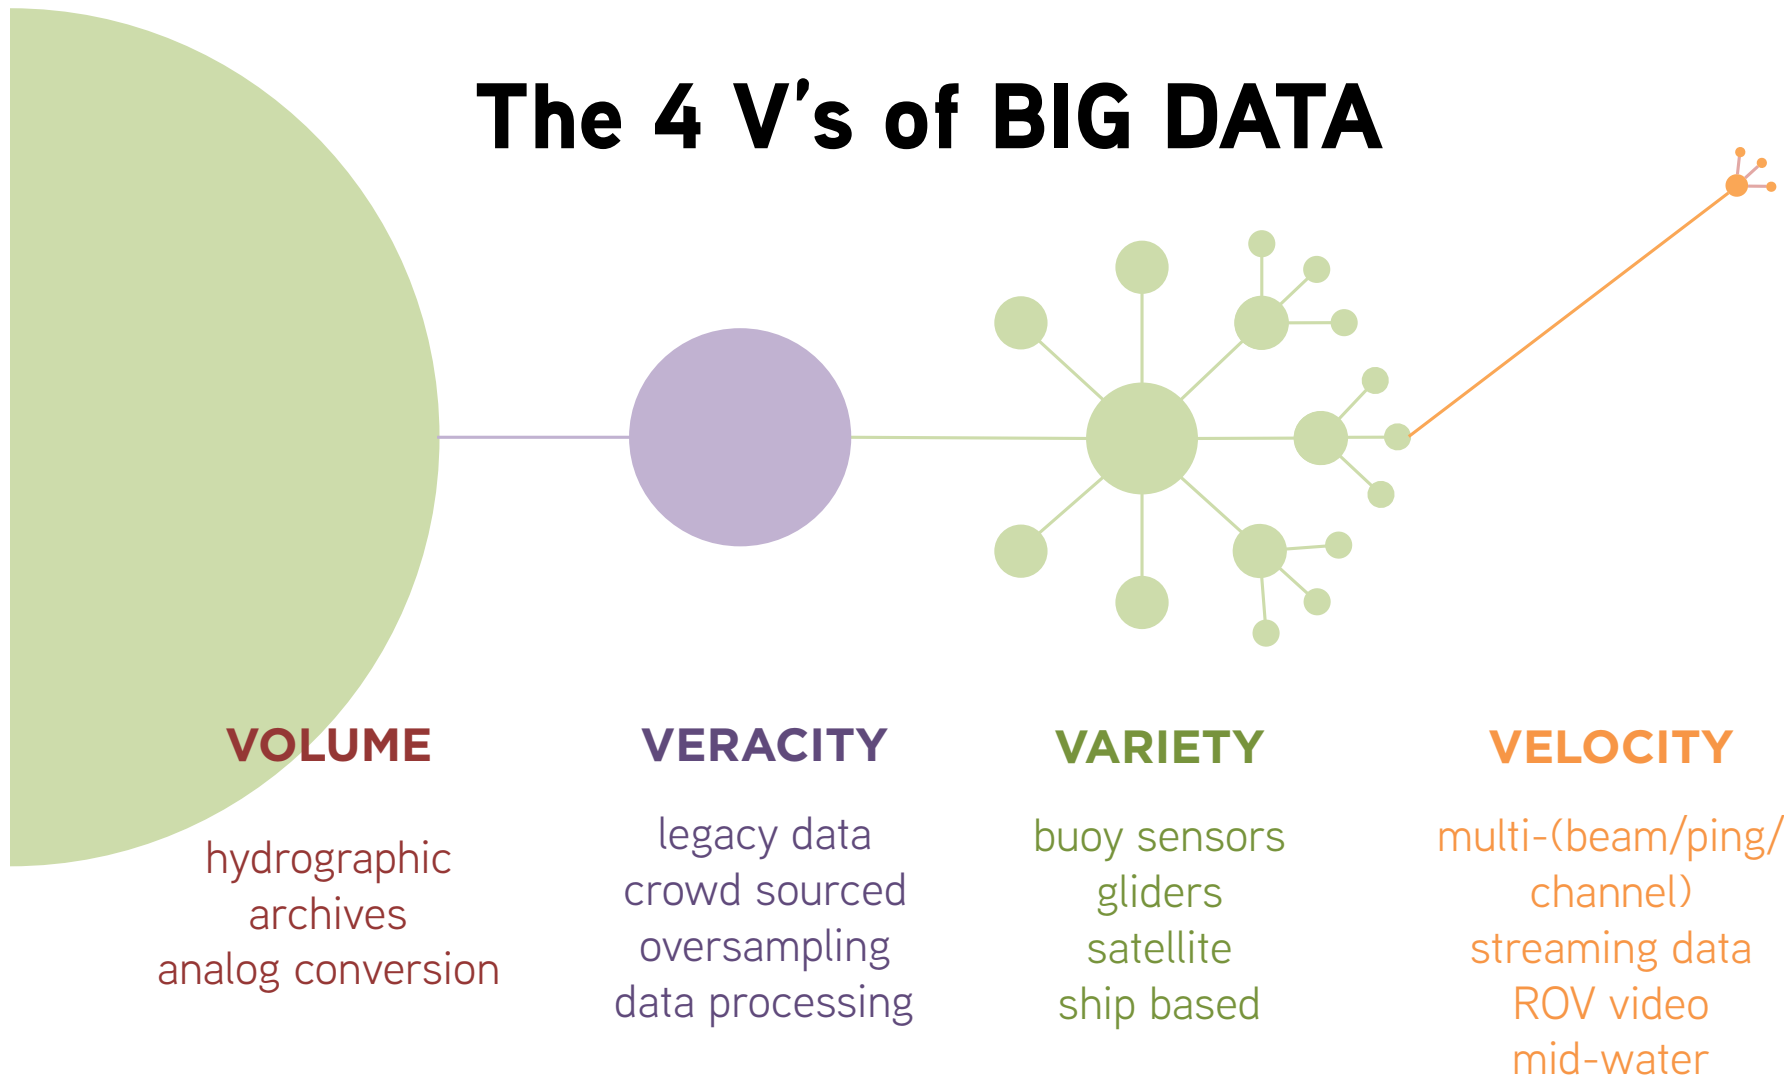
The 4 V's of BIG DATA

VOLUME

hydrographic archives analog conversion

VERACITY

legacy data crowd sourced oversampling data processing

VARIETY

buoy sensors gliders satellite ship based

VELOCITY

multi-(beam/ping/channel) streaming data ROV video mid-water